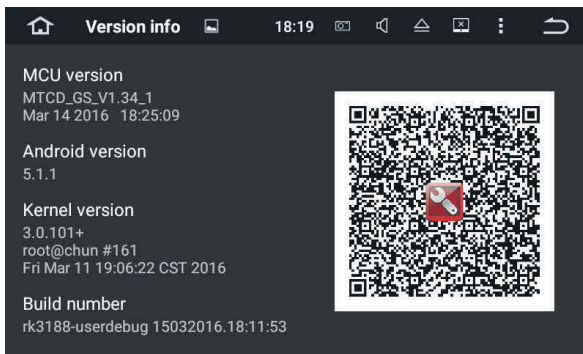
Version info 18:19

MCU version
MTCD_GS_V1.34_1
Mar 14 2016 18:25:09

Android version
5.1.1

Kernel version
3.0.101+
root@chun #161
Fri Mar 11 19:06:22 CST 2016

Build number
rk3188-userdebug 15032016.18:11:53